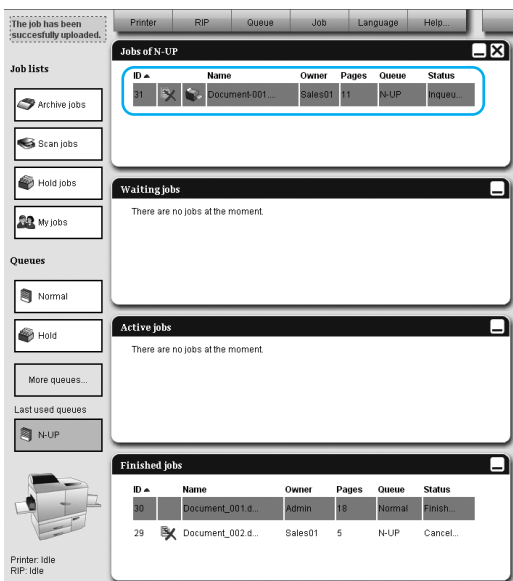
The job has been succesfully uploaded.

Printer | RIP | Queue | Job | Language | Help...

Job lists

Archive jobs

Scan jobs

Hold jobs

My jobs

Queues

Normal

Hold

More queues...

Last used queues

N-UP

Printer: Idle
RIP: Idle

Jobs of N-UP

| ID ▲ | | | Name | Owner | Pages | Queue | Status |
|---|---|---|---|---|---|---|---|
| 31 | | | Document-001.... | Sales01 | 11 | N-UP | Inqueu... |

Waiting jobs

There are no jobs at the moment.

Active jobs

There are no jobs at the moment.

Finished jobs

| ID ▲ | | Name | Owner | Pages | Queue | Status |
|---|---|---|---|---|---|---|
| 30 | | Document_001.d... | Admin | 18 | Normal | Finish... |
| 29 | | Document_002.d... | Sales01 | 5 | N-UP | Cancel... |